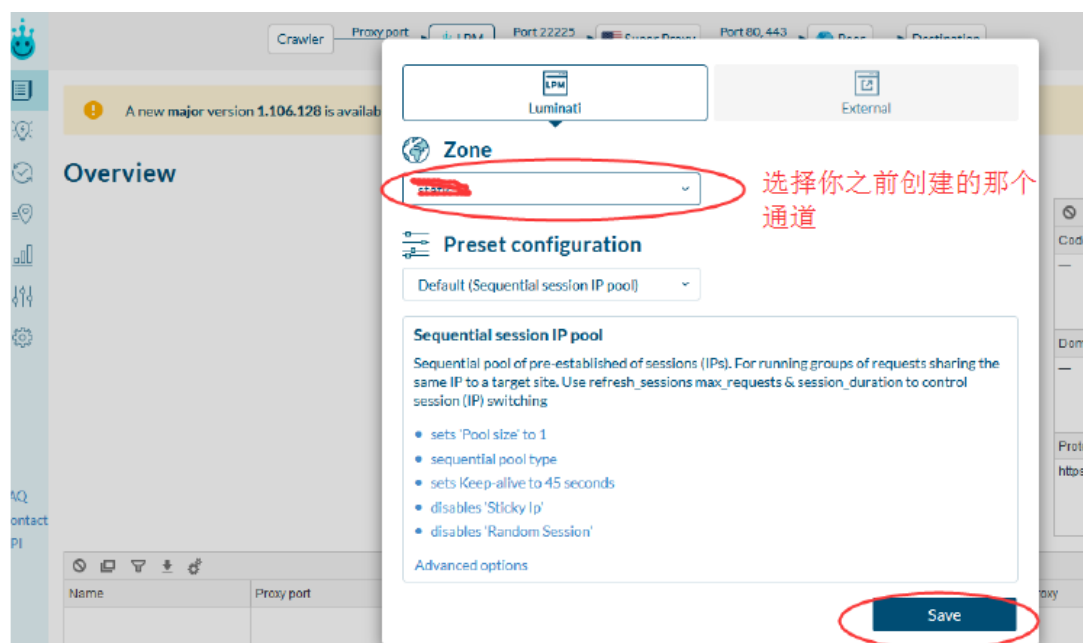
Crawler

Proxy port

LPM

Port 22225

Super Proxy

Port 80, 443

Peer

Destination

A new major version 1.106.128 is availab

Overview

AQ
ontact
PI

Name

Proxy port

roxy

LPM
Luminati

External

Zone

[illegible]

选择你之前创建的那个通道

Preset configuration

Default (Sequential session IP pool)

Sequential session IP pool

Sequential pool of pre-established of sessions (IPs). For running groups of requests sharing the same IP to a target site. Use refresh_sessions max_requests & session_duration to control session (IP) switching

- sets 'Pool size' to 1
- sequential pool type
- sets Keep-alive to 45 seconds
- disables 'Sticky Ip'
- disables 'Random Session'

Advanced options

Save

Cod

Dom

Prot

http